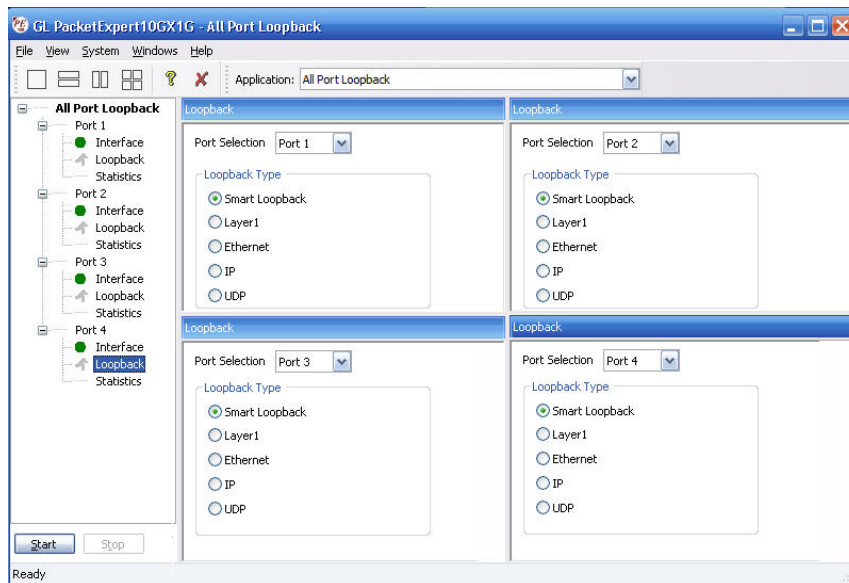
GL PacketExpert10GX1G - All Port Loopback

File View System Windows Help

Application: All Port Loopback

All Port Loopback
Port 1
Interface
Loopback
Statistics
Port 2
Interface
Loopback
Statistics
Port 3
Interface
Loopback
Statistics
Port 4
Interface
Loopback
Statistics

Loopback
Port Selection Port 1
Loopback Type
Smart Loopback
Layer1
Ethernet
IP
UDP

Loopback
Port Selection Port 2
Loopback Type
Smart Loopback
Layer1
Ethernet
IP
UDP

Loopback
Port Selection Port 3
Loopback Type
Smart Loopback
Layer1
Ethernet
IP
UDP

Loopback
Port Selection Port 4
Loopback Type
Smart Loopback
Layer1
Ethernet
IP
UDP

Start Stop

Ready